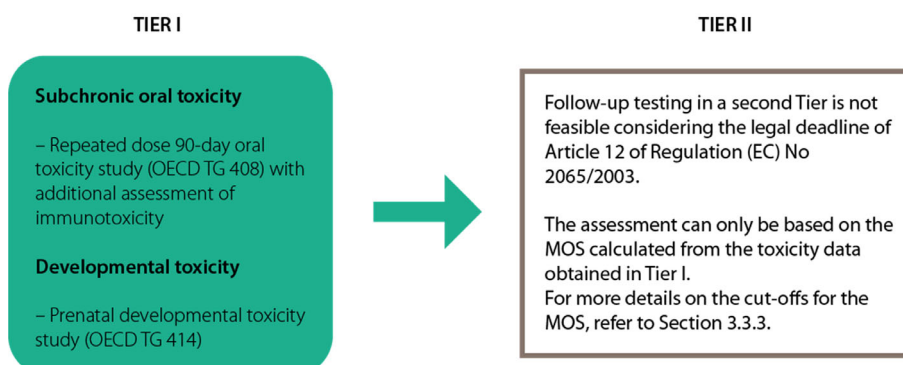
TIER I

Subchronic oral toxicity

– Repeated dose 90-day oral toxicity study (OECD TG 408) with additional assessment of immunotoxicity

Developmental toxicity

– Prenatal developmental toxicity study (OECD TG 414)

TIER II

Follow-up testing in a second Tier is not feasible considering the legal deadline of Article 12 of Regulation (EC) No 2065/2003.

The assessment can only be based on the MOS calculated from the toxicity data obtained in Tier I.
For more details on the cut-offs for the MOS, refer to Section 3.3.3.